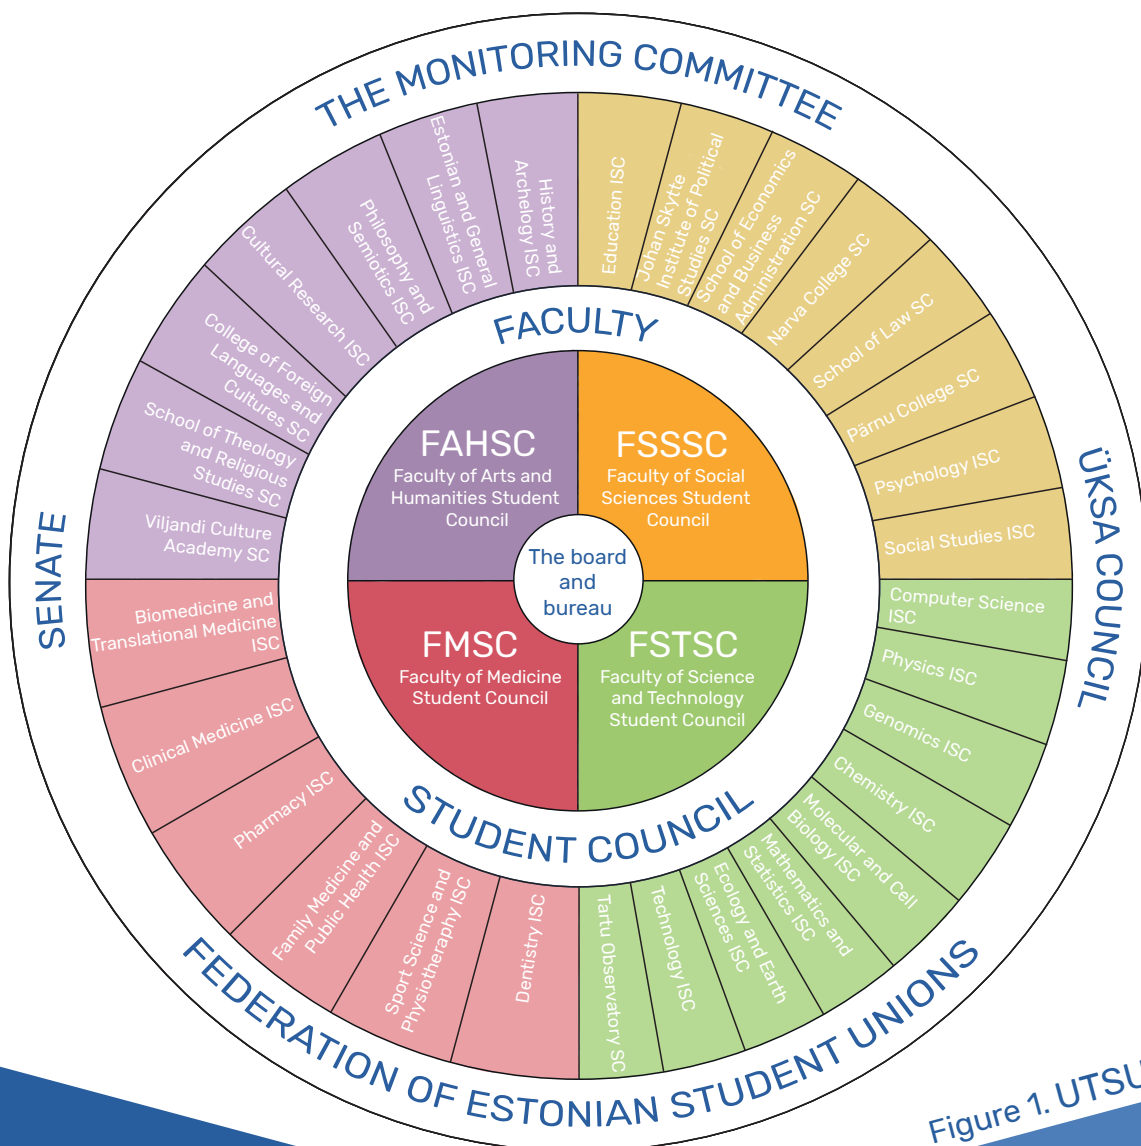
THE MONITORING COMMITTEE

ÜKSA COUNCIL

FEDERATION OF ESTONIAN STUDENT UNIONS

SENATE

FACULTY

STUDENT COUNCIL

The board and bureau

FAHSC
Faculty of Arts and Humanities Student Council

FSSSC
Faculty of Social Sciences Student Council

FMSC
Faculty of Medicine Student Council

FSTSC
Faculty of Science and Technology Student Council

History and Archeology ISC
Estonian and General Linguistics ISC
Philosophy and Semiotics ISC
Cultural Research ISC
College of Foreign Languages and Cultures SC
School of Theology and Religious Studies SC
Viljandi Culture Academy SC

Education ISC
Johan Skytte Institute of Political Studies SC
School of Economics and Business Administration SC
Narva College SC
School of Law SC
Pärnu College SC
Psychology ISC
Social Studies ISC

Computer Science ISC
Physics ISC
Genomics ISC
Chemistry ISC
Molecular and Cell Biology ISC
Mathematics and Statistics ISC
Ecology and Earth Sciences ISC
Technology ISC
Tartu Observatory SC

Dentistry ISC
Sport Science and Physiotheraphy ISC
Family Medicine and Public Health ISC
Pharmacy ISC
Clinical Medicine ISC
Biomedicine and Translational Medicine ISC

Figure 1. UTSU